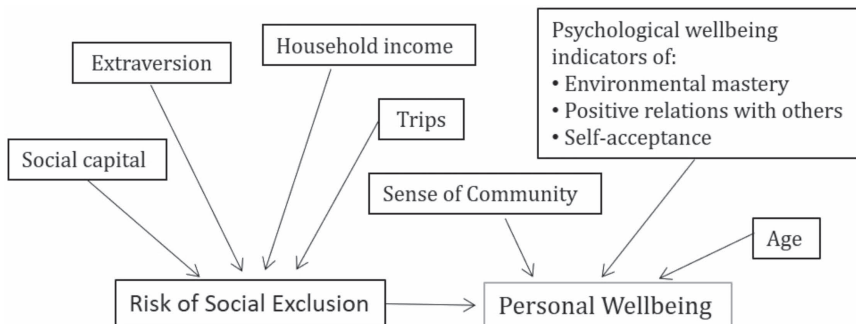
Extraversion

Household income

Psychological wellbeing indicators of:
• Environmental mastery
• Positive relations with others
• Self-acceptance

Trips

Social capital

Sense of Community

Age

Risk of Social Exclusion

Personal Wellbeing